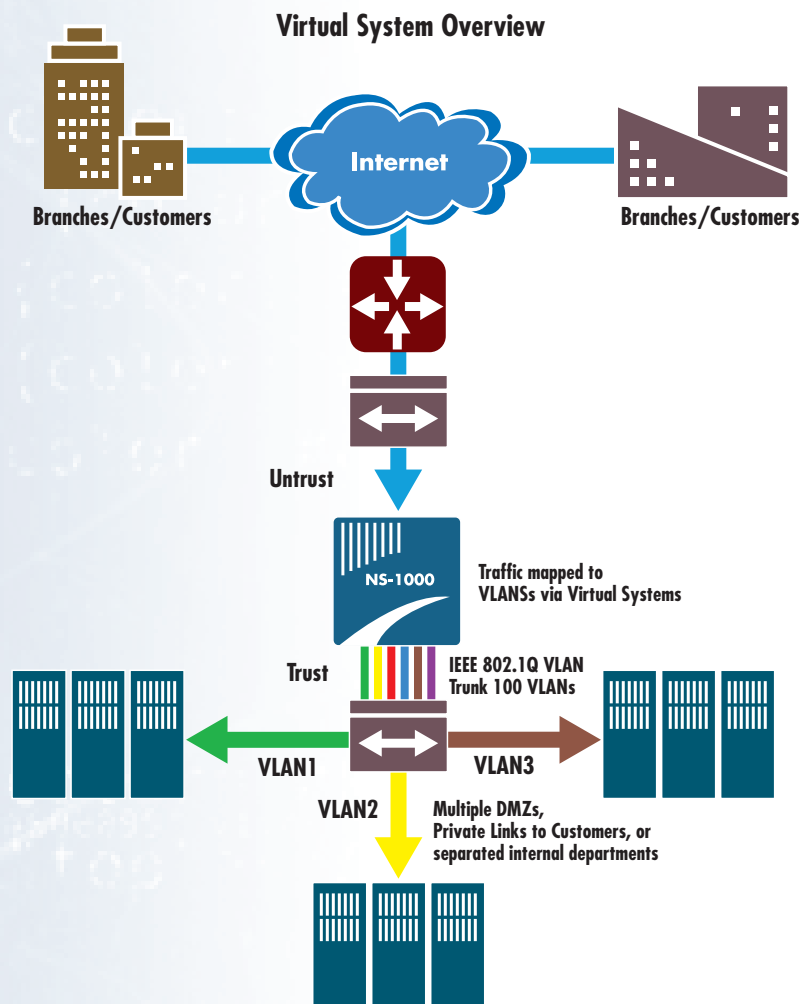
Virtual System Overview

Branches/Customers

Internet

Branches/Customers

Untrust

NS-1000

Traffic mapped to VLANSs via Virtual Systems

Trust

IEEE 802.1Q VLAN Trunk 100 VLANs

VLAN1

VLAN3

VLAN2

Multiple DMZs, Private Links to Customers, or separated internal departments